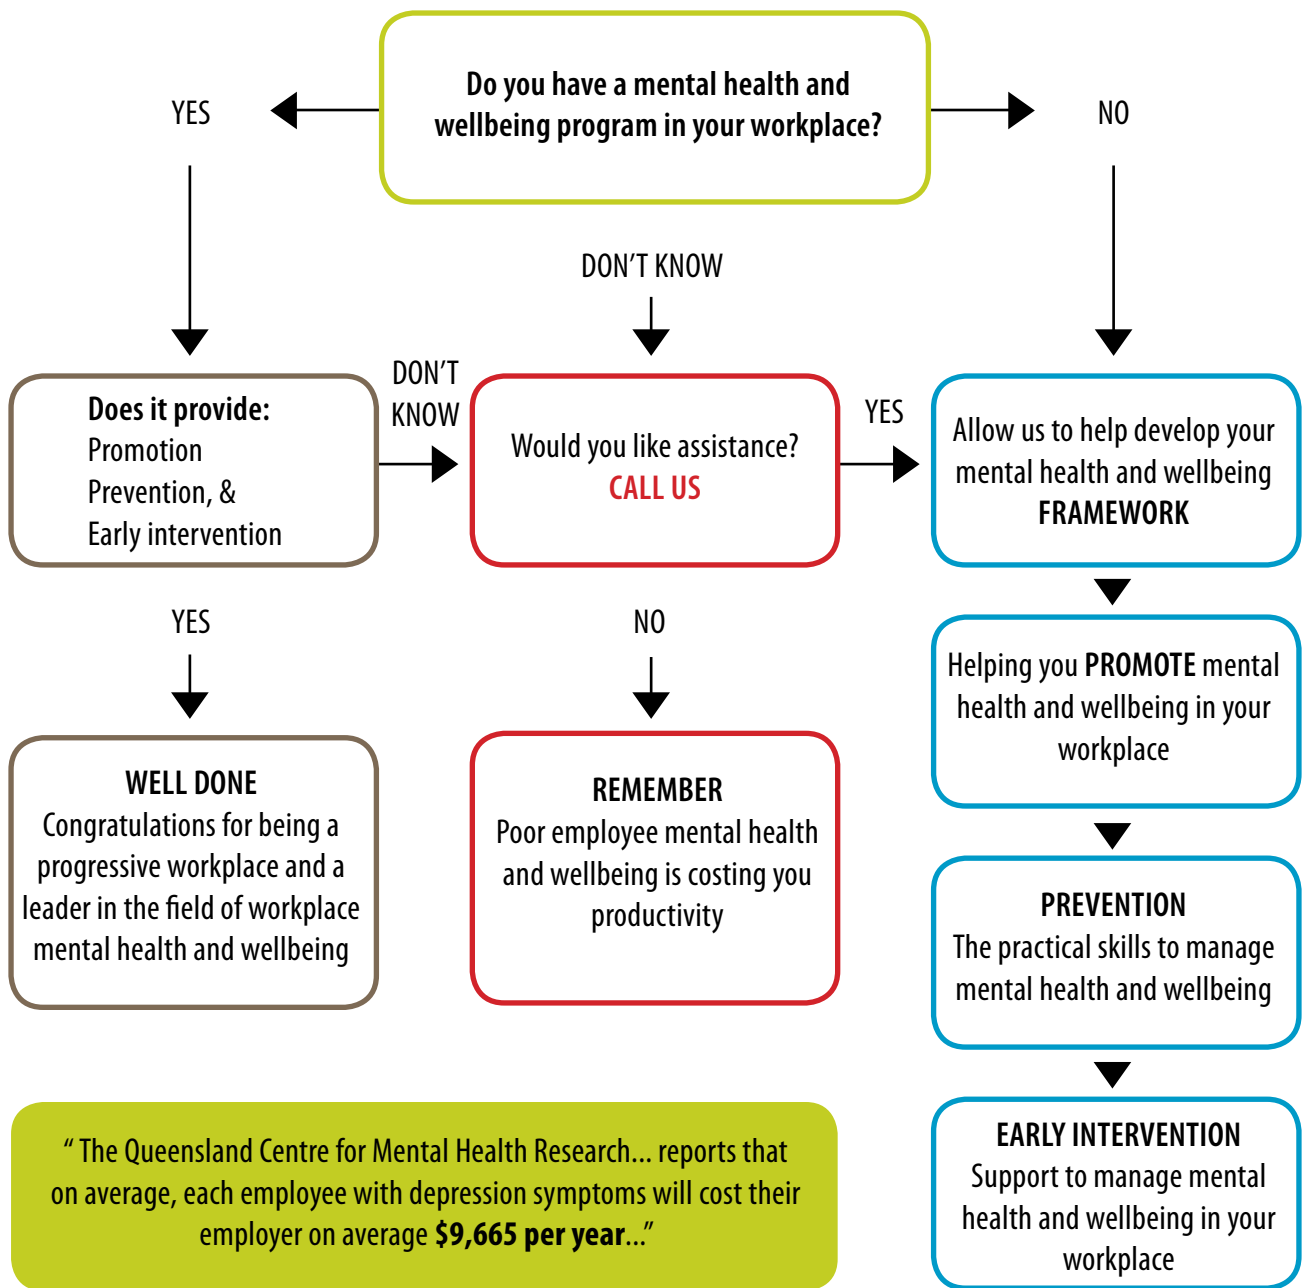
Do you have a mental health and wellbeing program in your workplace?

YES

NO

DON'T KNOW

Does it provide:
Promotion
Prevention, &
Early intervention

DON'T KNOW

Would you like assistance?
CALL US

YES

Allow us to help develop your mental health and wellbeing FRAMEWORK

YES

NO

Helping you PROMOTE mental health and wellbeing in your workplace

WELL DONE
Congratulations for being a progressive workplace and a leader in the field of workplace mental health and wellbeing

REMEMBER
Poor employee mental health and wellbeing is costing you productivity

PREVENTION
The practical skills to manage mental health and wellbeing

" The Queensland Centre for Mental Health Research... reports that on average, each employee with depression symptoms will cost their employer on average $9,665 per year..."

EARLY INTERVENTION
Support to manage mental health and wellbeing in your workplace